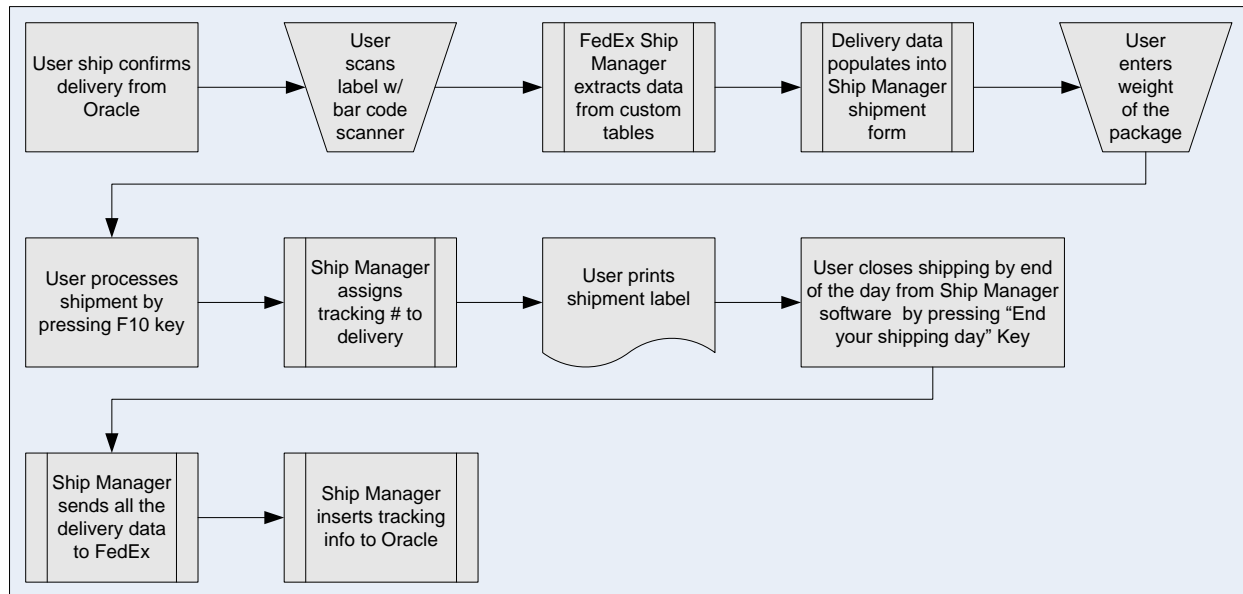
User ship confirms delivery from Oracle

User scans label w/ bar code scanner

FedEx Ship Manager extracts data from custom tables

Delivery data populates into Ship Manager shipment form

User enters weight of the package

User processes shipment by pressing F10 key

Ship Manager assigns tracking # to delivery

User prints shipment label

User closes shipping by end of the day from Ship Manager software by pressing “End your shipping day” Key

Ship Manager sends all the delivery data to FedEx

Ship Manager inserts tracking info to Oracle